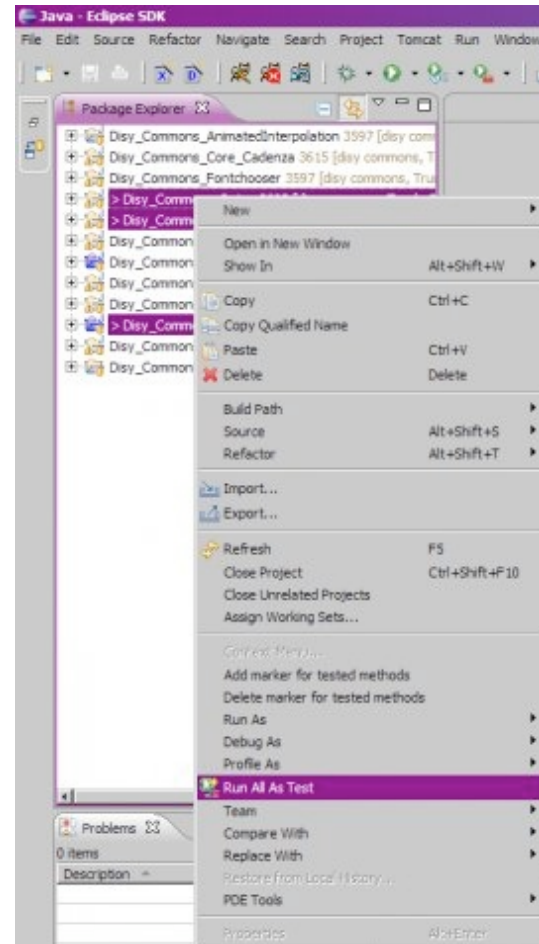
Java - Eclipse SDK

File Edit Source Refactor Navigate Search Project Tomcat Run Window

Package Explorer

Disy_Commons_AnimatedInterpolation 3597 [disy com
Disy_Commons_Core_Cadenza 3615 [disy commons, T
Disy_Commons_Fontchooser 3597 [disy commons, Tru
> Disy_Comm
> Disy_Comm
Disy_Common
Disy_Common
Disy_Common
Disy_Common
Disy_Common
> Disy_Comm
Disy_Common
Disy_Common

New
Open in New Window
Show In Alt+Shift+W
Copy Ctrl+C
Copy Qualified Name
Paste Ctrl+V
Delete Delete
Build Path
Source Alt+Shift+S
Refactor Alt+Shift+T
Import...
Export...
Refresh F5
Close Project Ctrl+Shift+F10
Close Unrelated Projects
Assign Working Sets...
Context Menu...
Add marker for tested methods
Delete marker for tested methods
Run As
Debug As
Profile As
Run All As Test
Team
Compare With
Replace With
Restore from Local History...
PDE Tools
Properties Alt+Enter

Problems
0 items
Description